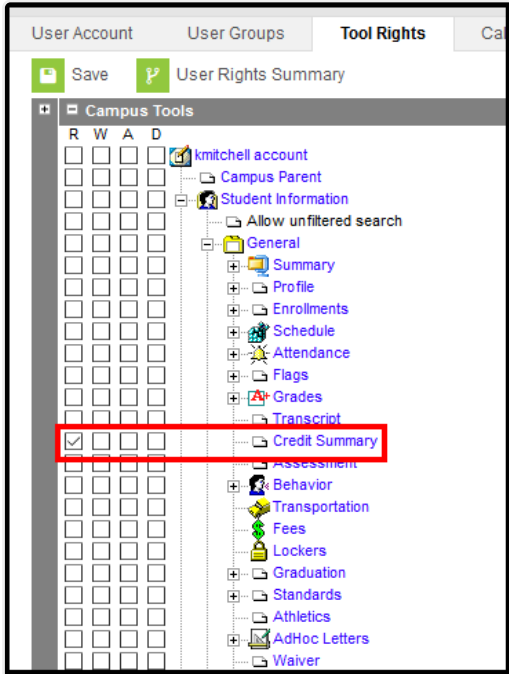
User Account | User Groups | Tool Rights | Ca

Save | User Rights Summary

Campus Tools

R W A D

kmitchell account
Campus Parent
Student Information
Allow unfiltered search
General
Summary
Profile
Enrollments
Schedule
Attendance
Flags
Grades
Transcript
Credit Summary
Assessment
Behavior
Transportation
Fees
Lockers
Graduation
Standards
Athletics
AdHoc Letters
Waiver